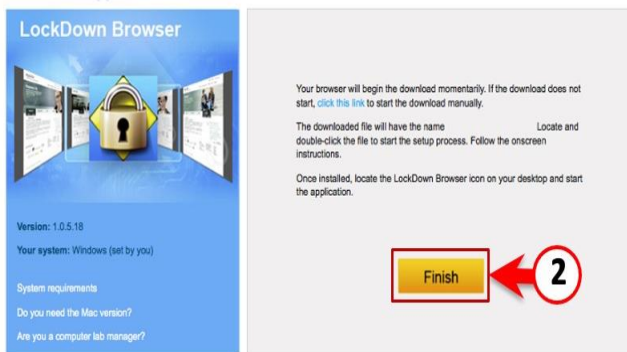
LockDown Browser

Version: 1.0.5.18

Your system: Windows (set by you)

System requirements

Do you need the Mac version?

Are you a computer lab manager?

Your browser will begin the download momentarily. If the download does not start, click this link to start the download manually.

The downloaded file will have the name Locate and double-click the file to start the setup process. Follow the onscreen instructions.

Once installed, locate the LockDown Browser icon on your desktop and start the application.

Finish

2